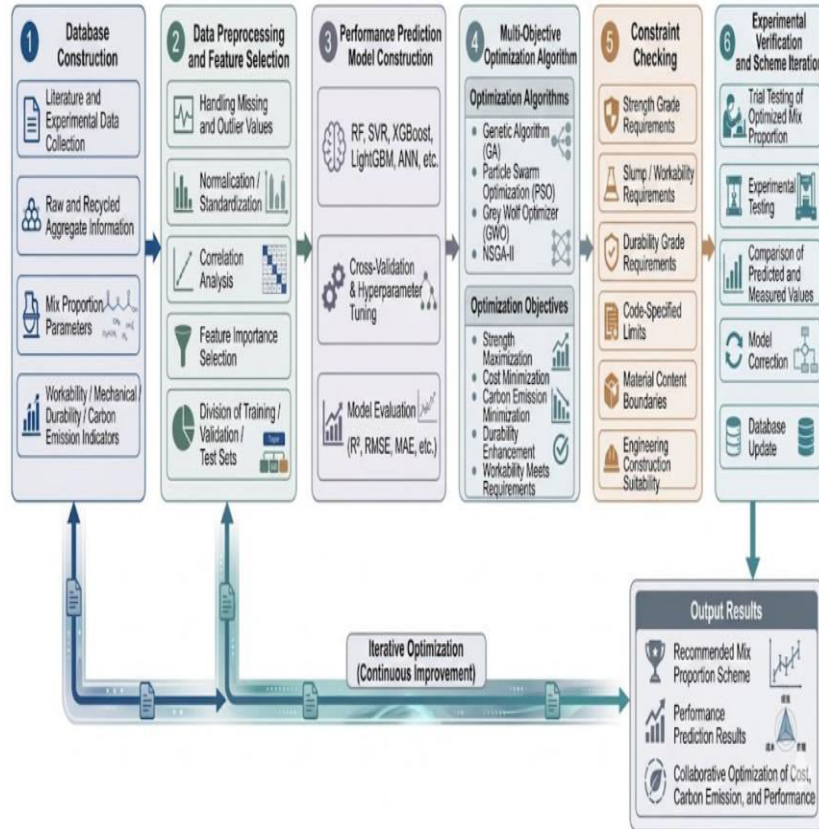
1 Database Construction

Literature and Experimental Data Collection

Raw and Recycled Aggregate Information

Mix Proportion Parameters

Workability / Mechanical / Durability / Carbon Emission Indicators

2 Data Preprocessing and Feature Selection

Handling Missing and Outlier Values

Normalication / Standardization

Correlation Analysis

Feature Importance Selection

Division of Training / Validation / Test Sets

3 Performance Prediction Model Construction

RF, SVR, XGBoost, LightGBM, ANN, etc.

Cross-Validation & Hyperparameter Tuning

Model Evaluation ($R^2$, RMSE, MAE, etc.)

4 Multi-Objective Optimization Algorithm

Optimization Algorithms

• Genetic Algorithm (GA)
• Particle Swarm Optimization (PSO)
• Grey Wolf Optimizer (GWO)
• NSGA-II

Optimization Objectives

• Strength Maximization
• Cost Minimization
• Carbon Emission Minimization
• Durability Enhancement
• Workability Meets Requirements

5 Constraint Checking

Strength Grade Requirements

Slump / Workability Requirements

Durability Grade Requirements

Code-Specified Limits

Material Content Boundaries

Engineering Construction Suitability

6 Experimental Verification and Scheme Iteration

Trial Testing of Optimized Mix Proportion

Experimental Testing

Comparison of Predicted and Measured Values

Model Correction

Database Update

Iterative Optimization (Continuous Improvement)

Output Results

Recommended Mix Proportion Scheme

Performance Prediction Results

Collaborative Optimization of Cost, Carbon Emission, and Performance